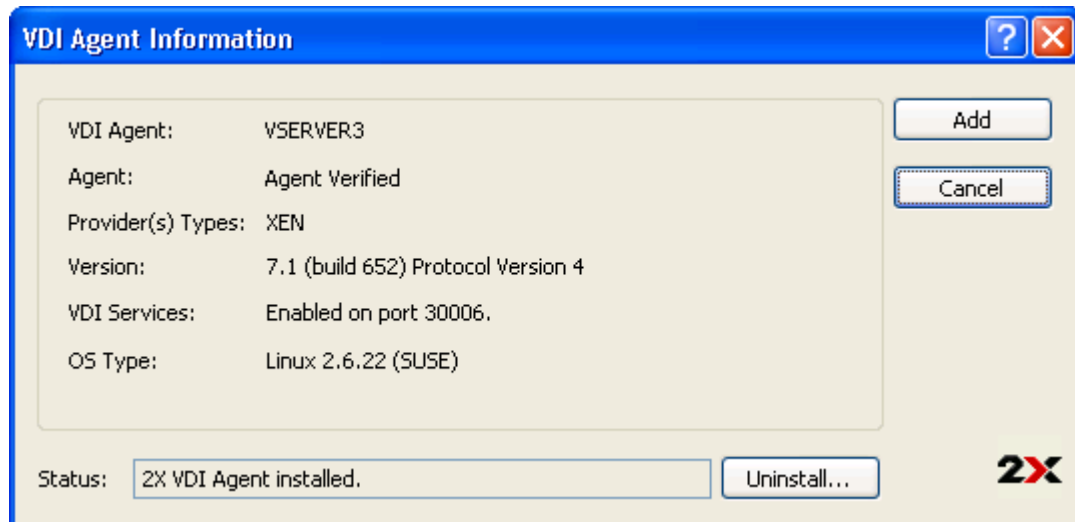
VDI Agent Information

?

VDI Agent: VSERVER3
Agent: Agent Verified
Provider(s) Types: XEN
Version: 7.1 (build 652) Protocol Version 4
VDI Services: Enabled on port 30006.
OS Type: Linux 2.6.22 (SUSE)

Add
Cancel

Status: 2X VDI Agent installed.
Uninstall...

2X